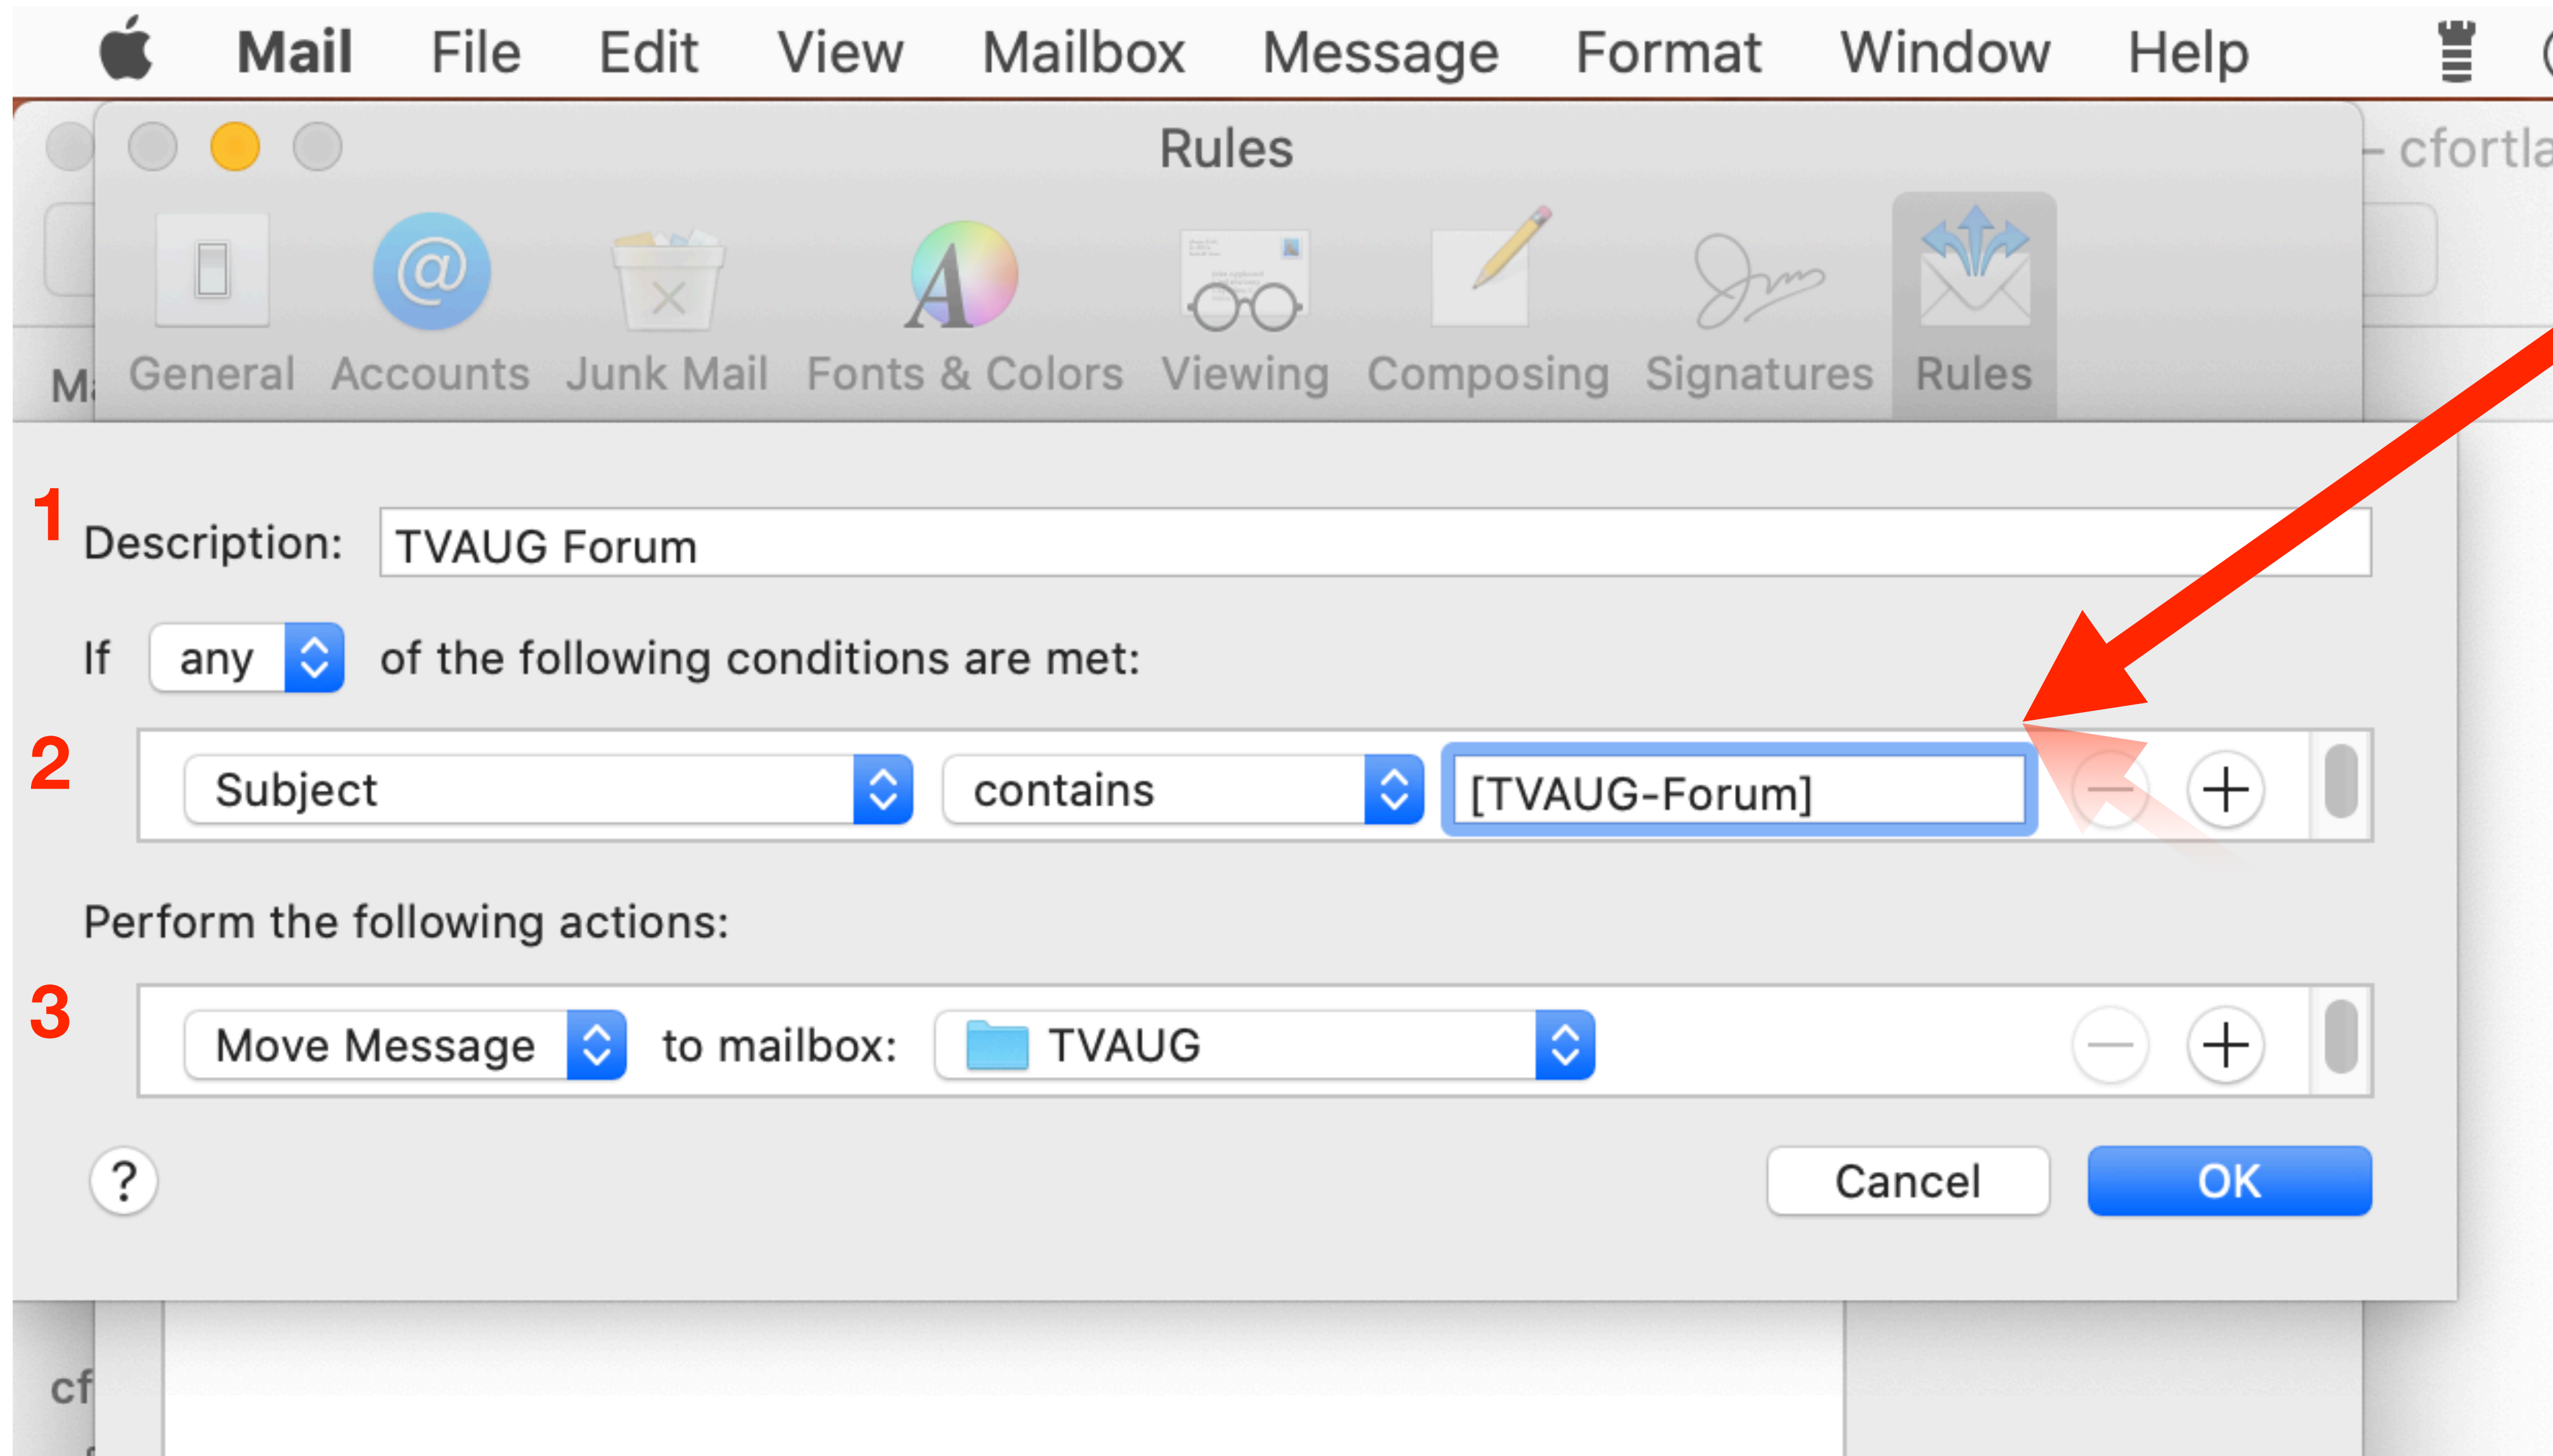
Mail File Edit View Mailbox Message Format Window Help

Rules

– cfortla

General Accounts Junk Mail Fonts & Colors Viewing Composing Signatures Rules

M

1 Description: TVAUG Forum

If any of the following conditions are met:

2 Subject contains [TVAUG-Forum]

Perform the following actions:

3 Move Message to mailbox: TVAUG

?

Cancel OK

cf